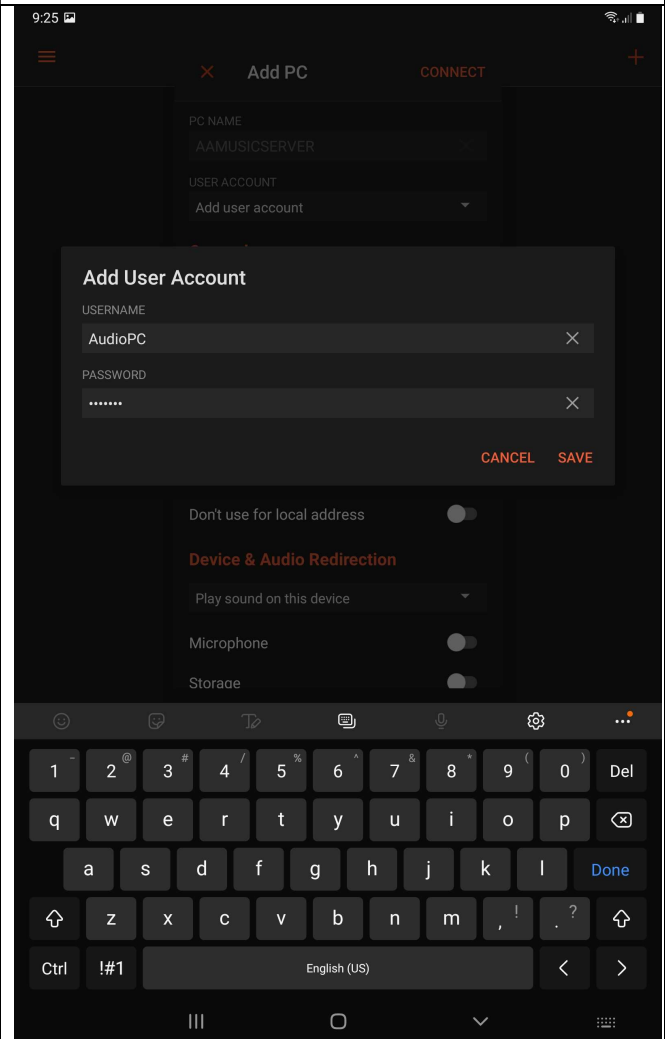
9:25

Add PC CONNECT

PC NAME
AAMUSICSERVER

USER ACCOUNT
Add user account

Add User Account
USERNAME
AudioPC
PASSWORD
•••••••

CANCEL SAVE

Don't use for local address

Device & Audio Redirection

Play sound on this device

Microphone

Storage

1 2 3 4 5 6 7 8 9 0 Del
q w e r t y u i o p
a s d f g h j k l Done
z x c v b n m , .
Ctrl !#1 English (US)